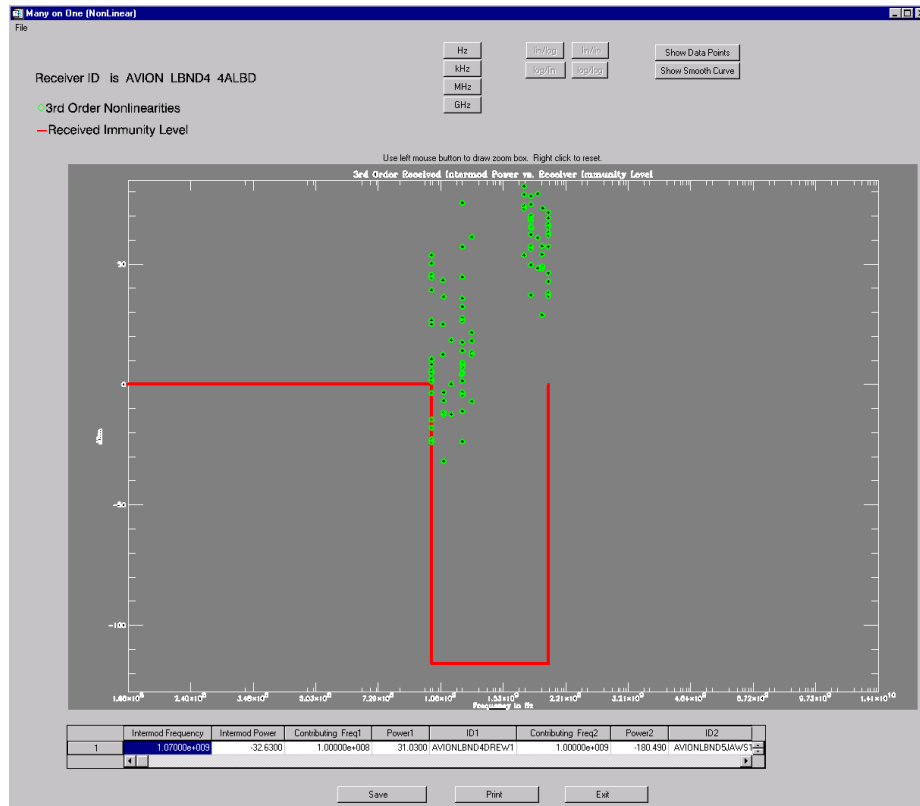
Many on One (NonLinear)

File

Receiver ID is AVION LBND4 4ALBD

3rd Order Nonlinearities

Received Immunity Level

Hz
kHz
MHz
GHz

lin/log
lin/lin
log/lin
log/log

Show Data Points
Show Smooth Curve

Use left mouse button to draw zoom box. Right click to reset.

3rd Order Received Intermod Power vs. Receiver Immunity Level

50
0
-50
-100

dBm

$1.60\times10^{8}$ $2.40\times10^{8}$ $3.46\times10^{8}$ $5.03\times10^{8}$ $7.20\times10^{8}$ $1.06\times10^{9}$ $1.53\times10^{9}$ $2.21\times10^{9}$ $3.21\times10^{9}$ $4.64\times10^{9}$ $6.72\times10^{9}$ $9.73\times10^{9}$ $1.41\times10^{10}$

Frequency in Hz

| | Intermod Frequency | Intermod Power | Contributing Freq1 | Power1 | ID1 | Contributing Freq2 | Power2 | ID2 |
|---|---|---|---|---|---|---|---|---|
| 1 | 1.07000e+009 | -32.6300 | 1.00000e+008 | 31.0300 | AVIONLBND4DREW1 | 1.00000e+009 | -180.490 | AVIONLBND5JAWS1 |

Save
Print
Exit